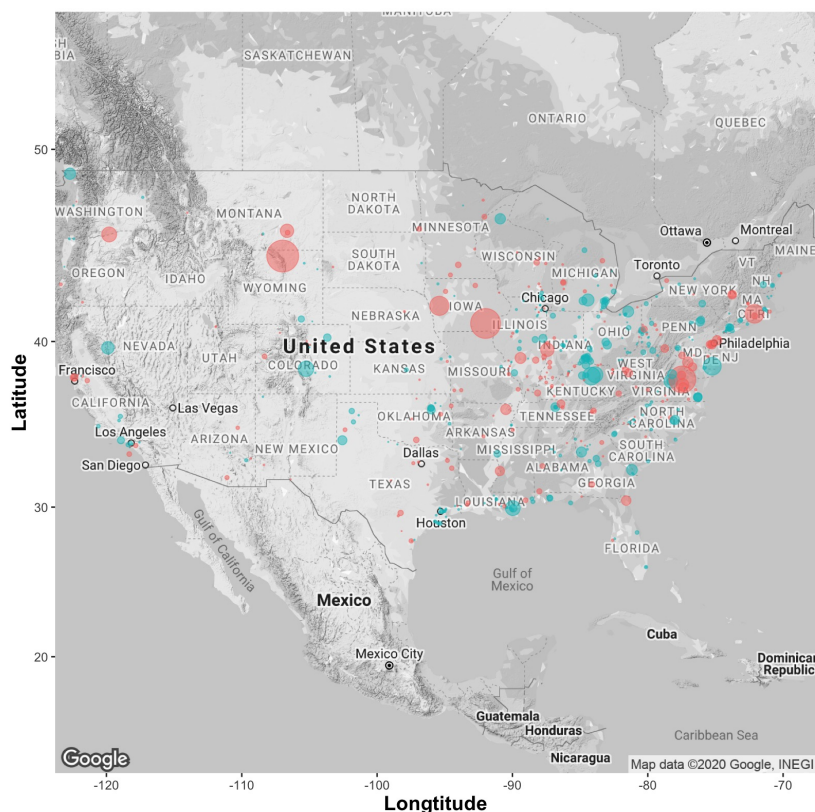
MANITOBA
SH
SASKATCHEWAN
ONTARIO
QUEBEC
WASHINGTON
MONTANA
NORTH DAKOTA
MINNESOTA
Ottawa
Montreal
MAINE
OREGON
IDAHO
SOUTH DAKOTA
WISCONSIN
MICHIGAN
Toronto
VT
NH
WYOMING
Chicago
NEW YORK
MA
CT
RI
IOWA
NEBRASKA
ILLINOIS
OHIO
PENN
NEVADA
UTAH
United States
INDIANA
NJ
MD
DE
Philadelphia
Francisco
COLORADO
KANSAS
MISSOURI
WEST VIRGINIA
KENTUCKY
VIRGINIA
CALIFORNIA
Las Vegas
OKLAHOMA
TENNESSEE
NORTH CAROLINA
Los Angeles
ARIZONA
NEW MEXICO
ARKANSAS
SOUTH CAROLINA
San Diego
Dallas
MISSISSIPPI
ALABAMA
TEXAS
GEORGIA
LOUISIANA
Houston
Gulf of California
FLORIDA
Gulf of Mexico
Mexico
Cuba
Mexico City
Dominican Republic
Guatemala
Honduras
Caribbean Sea
Nicaragua
Google
Map data ©2020 Google, INEGI
Latitude
50
40
30
20
-120
-110
-100
-90
-80
-70
Longtitude